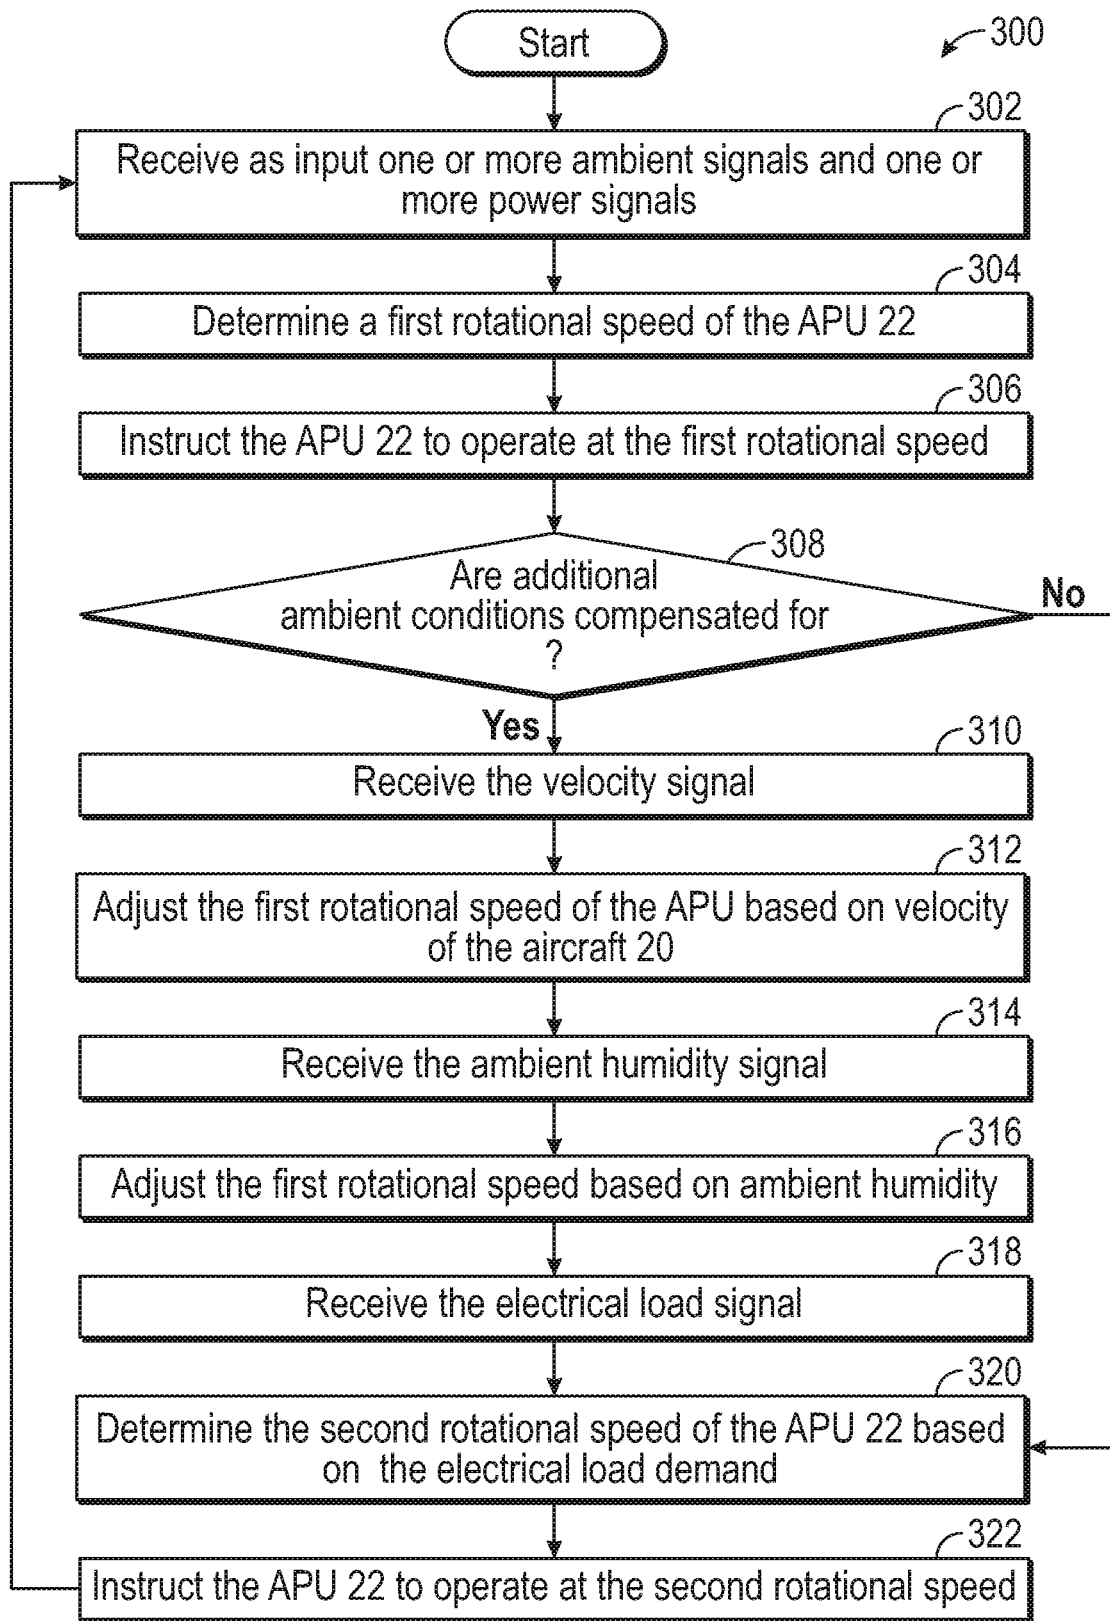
Start

300

302
Receive as input one or more ambient signals and one or more power signals

304
Determine a first rotational speed of the APU 22

306
Instruct the APU 22 to operate at the first rotational speed

308
Are additional ambient conditions compensated for ?

No

Yes

310
Receive the velocity signal

312
Adjust the first rotational speed of the APU based on velocity of the aircraft 20

314
Receive the ambient humidity signal

316
Adjust the first rotational speed based on ambient humidity

318
Receive the electrical load signal

320
Determine the second rotational speed of the APU 22 based on the electrical load demand

322
Instruct the APU 22 to operate at the second rotational speed